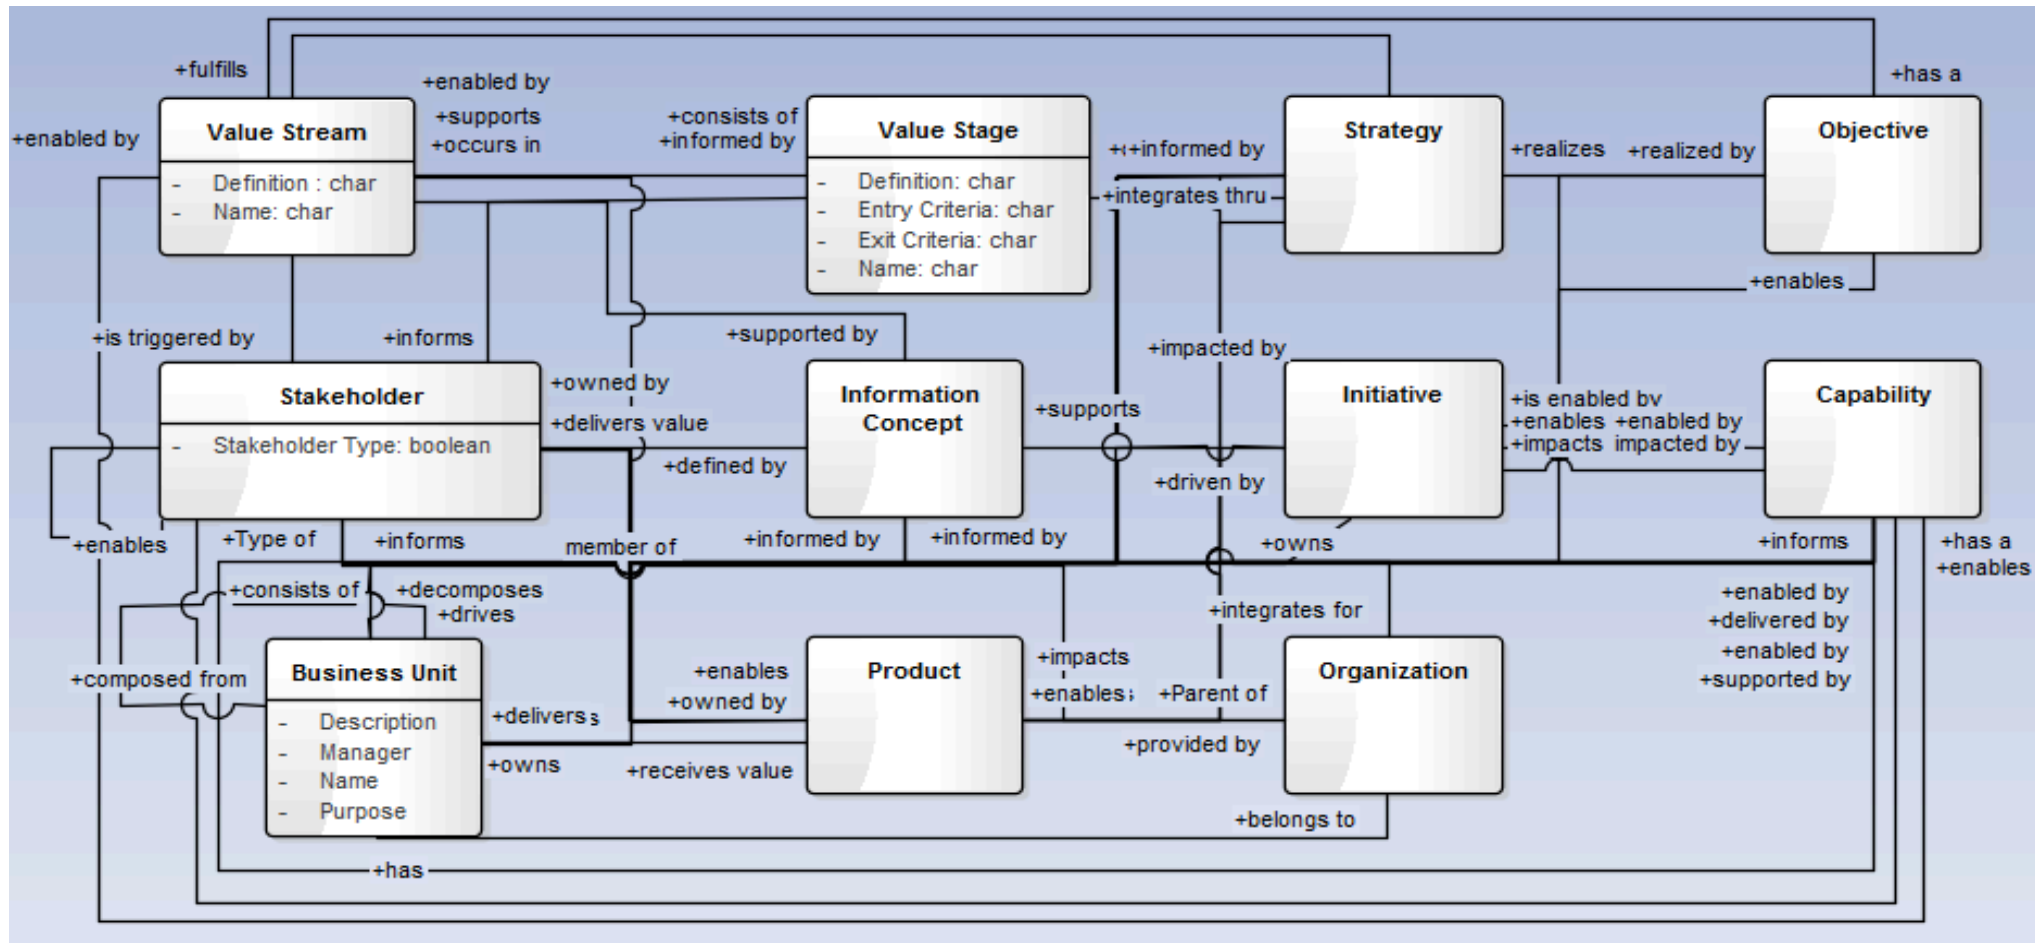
+fulfills
+enabled by
+supports
+occurs in
+enabled by
+consists of
+informed by
+has a

Value Stream
- Definition : char
- Name: char

Value Stage
- Definition: char
- Entry Criteria: char
- Exit Criteria: char
- Name: char

+informed by
+integrates thru

Strategy

+realizes
+realized by

Objective

+enables

+is triggered by
+informs
+supported by
+impacted by

Stakeholder
- Stakeholder Type: boolean

+owned by
+delivers value

Information Concept

+supports
+defined by

Initiative

+is enabled bv
+enables
+impacts
+enabled by
impacted by

Capability

+driven by
+enables
+Type of
+informs
member of
+informed by
+informed by
+owns
+informs
+has a
+enables
+consists of
+decomposes
+drives
+integrates for
+enabled by
+delivered by
+enabled by
+supported by
+composed from

Business Unit
- Description
- Manager
- Name
- Purpose

+enables
+owned by
+delivers
+owns
+receives value

Product

+impacts
+enables
+Parent of
+provided by

Organization

+belongs to
+has